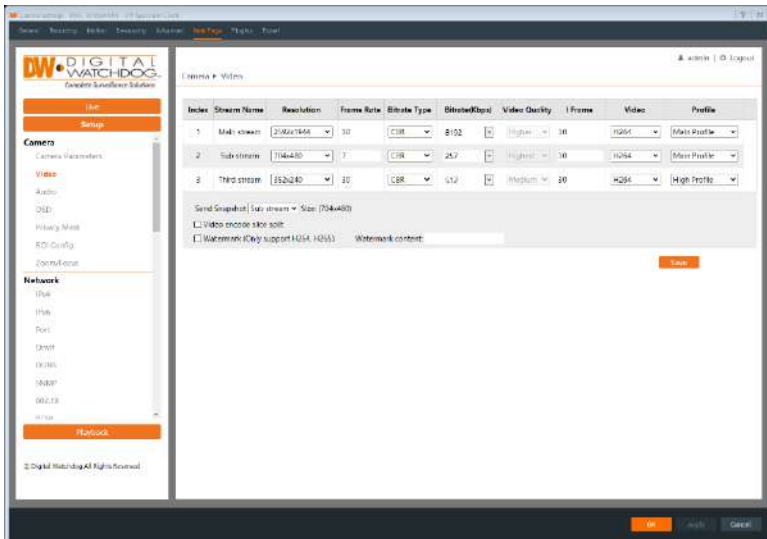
DW DIGITAL WATCHDOG
Complete Surveillance Solutions

admin | Logout

Live
Setup

Camera
Camera Parameters
Video
Audio
OSD
Privacy Mask
ROI Config
Zoom/Focus

Network
IPv4
IPv6
Port
Onvif
DDNS
SNMP
802.1X

Playback

© Digital Watchdog All Rights Reserved

Camera ▸ Video

| Index | Stream Name | Resolution | Frame Rate | Bitrate Type | Bitrate(Kbps) | Video Quality | I Frame | Video | Profile |
|---|---|---|---|---|---|---|---|---|---|
| 1 | Main stream | 2592x1944 | 30 | CBR | 8192 | Higher | 30 | H264 | Main Profile |
| 2 | Sub stream | 704x480 | 7 | CBR | 257 | Highest | 30 | H264 | Main Profile |
| 3 | Third stream | 352x240 | 30 | CBR | 512 | Medium | 30 | H264 | High Profile |

Send Snapshot Sub stream Size: (704x480)
Video encode slice split
Watermark (Only support H264, H265) Watermark content:

Save

OK Apply Cancel